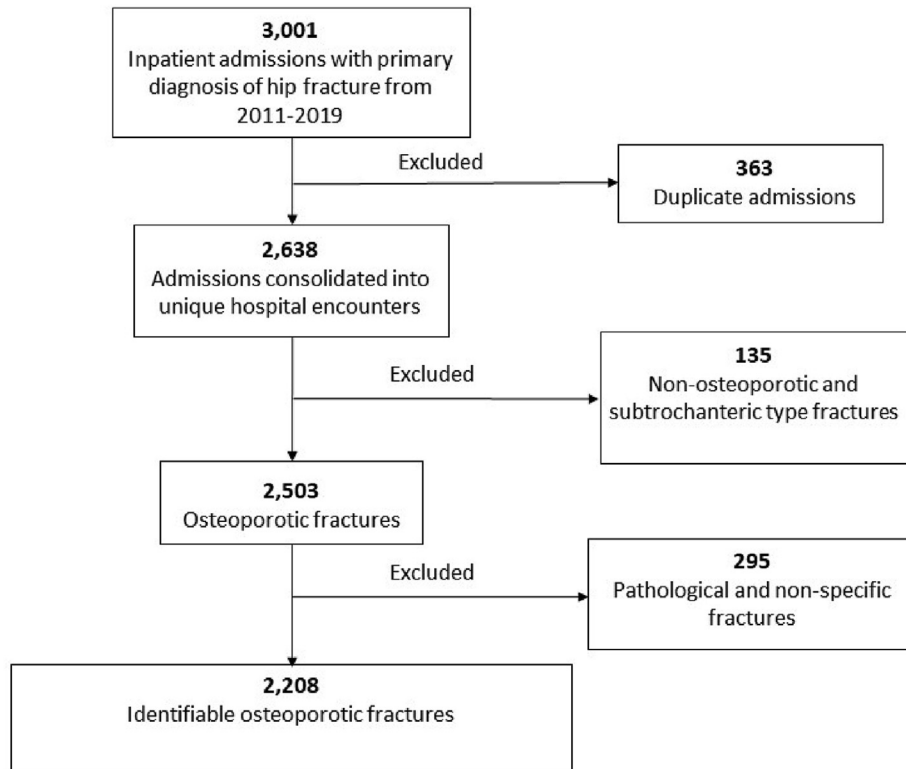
**3,001**
Inpatient admissions with primary diagnosis of hip fracture from 2011-2019

Excluded

**363**
Duplicate admissions

**2,638**
Admissions consolidated into unique hospital encounters

Excluded

**135**
Non-osteoporotic and subtrochanteric type fractures

**2,503**
Osteoporotic fractures

Excluded

**295**
Pathological and non-specific fractures

**2,208**
Identifiable osteoporotic fractures